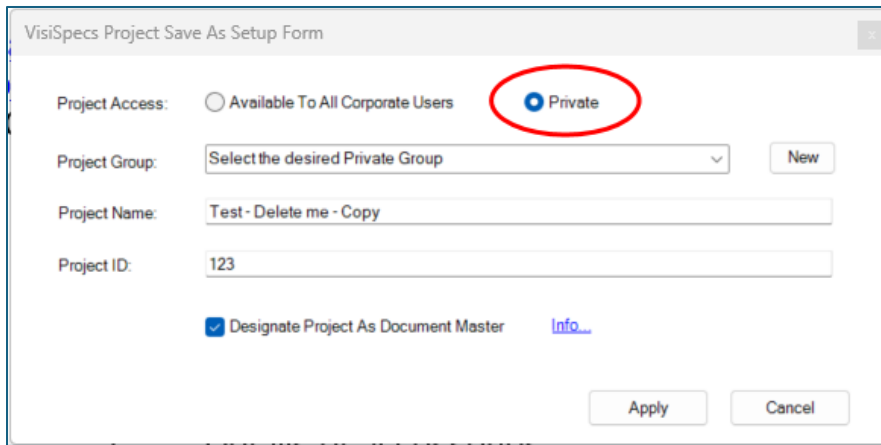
VisiSpecs Project Save As Setup Form

x

Project Access: Available To All Corporate Users Private

Project Group: Select the desired Private Group New

Project Name: Test - Delete me - Copy

Project ID: 123

Designate Project As Document Master Info...

Apply Cancel